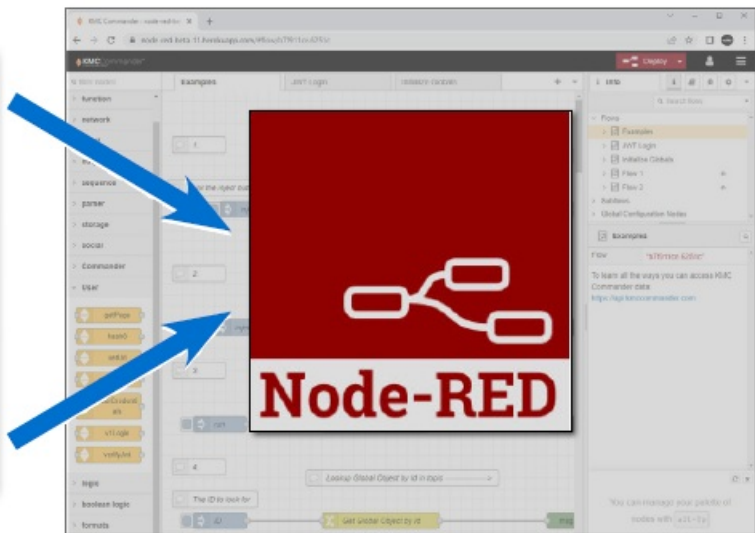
KMC Commander - node-red-bet ×

node-red-beta-11.kmccapps.com/#flow/b7f9f11cc4285c

KMC Commander

Deploy

filter nodes

function

network

sequence

parser

storage

social

Commander

User

getPage

hashIt

setList

v1Login

verifyJwt

logic

boolean logic

formats

Examples

JWT Login

Initialize Globals

1

2

3

4

The ID to look for

id

Lookup Global Object by id in topic

Get Global Object by id

msg

Node-RED

info

Search flows

Flows

Examples

JWT Login

Initialize Globals

Flow 1

Flow 2

Subflows

Global Configuration Nodes

Examples

Flow "b7f9f11cc4285c"

To learn all the ways you can access KMC Commander data

https://api.kmccommander.com

You can manage your palette of nodes with alt-shift-p